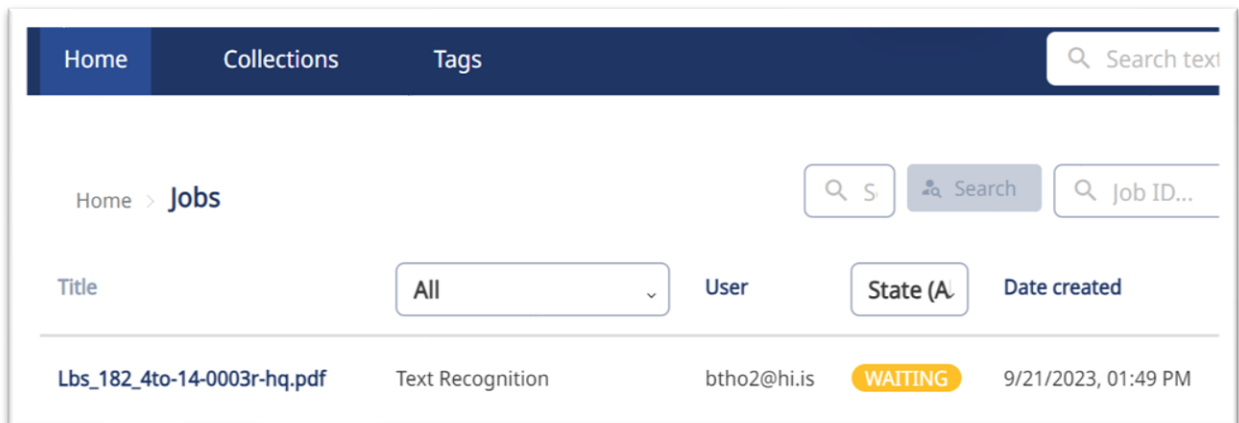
Home Collections Tags

Search text

Home > Jobs

S

Search

Job ID...

| Title | All | User | State (A | Date created |
|---|---|---|---|---|
| Lbs_182_4to-14-0003r-hq.pdf | Text Recognition | btho2@hi.is | WAITING | 9/21/2023, 01:49 PM |